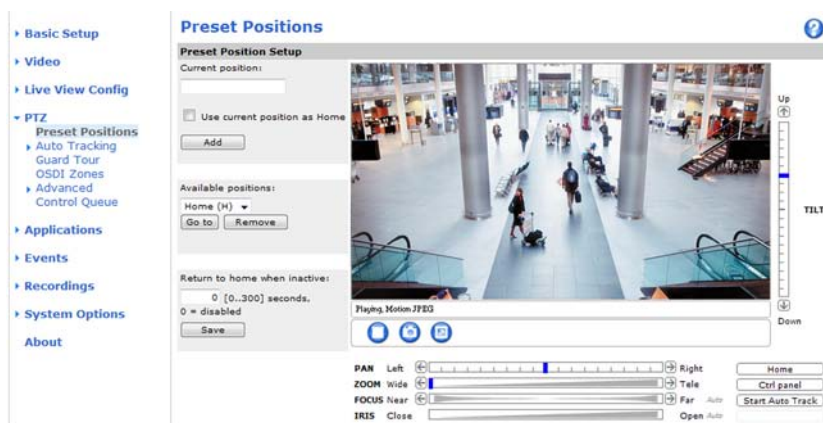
▸ Basic Setup

▸ Video

▸ Live View Config

▾ PTZ
Preset Positions
▸ Auto Tracking
Guard Tour
OSDI Zones
▸ Advanced
Control Queue

▸ Applications

▸ Events

▸ Recordings

▸ System Options

About

Preset Positions

Preset Position Setup

Current position:

Use current position as Home

Add

Available positions:

Home (H)

Go to Remove

Return to home when inactive:

0 [0..300] seconds, 0 = disabled

Save

Playing, Motion JPEG

Up

TILT

Down

PAN Left Right

ZOOM Wide Tele

FOCUS Near Far Auto

IRIS Close Open Auto

Home

Ctrl panel

Start Auto Track